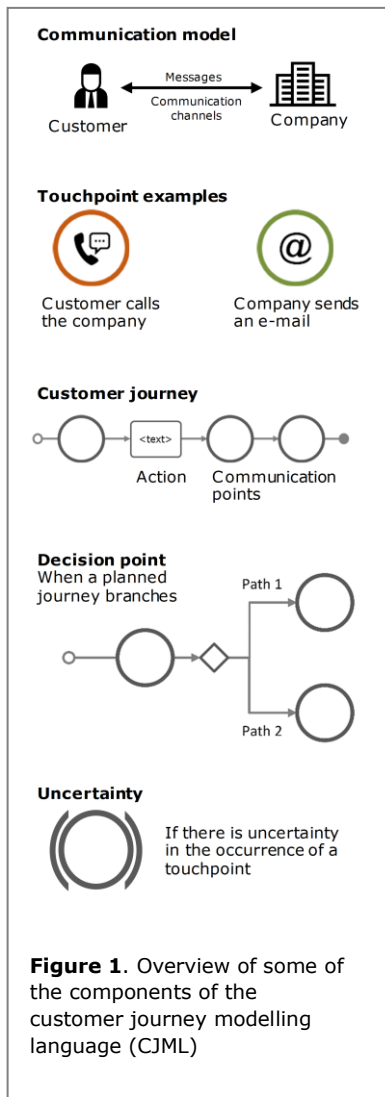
**Communication model**

Messages
Communication channels

Customer

Company

**Touchpoint examples**

Customer calls the company

@

Company sends an e-mail

**Customer journey**

<text>

Action

Communication points

**Decision point**
When a planned journey branches

Path 1

Path 2

**Uncertainty**

If there is uncertainty in the occurrence of a touchpoint

**Figure 1**. Overview of some of the components of the customer journey modelling language (CJML)